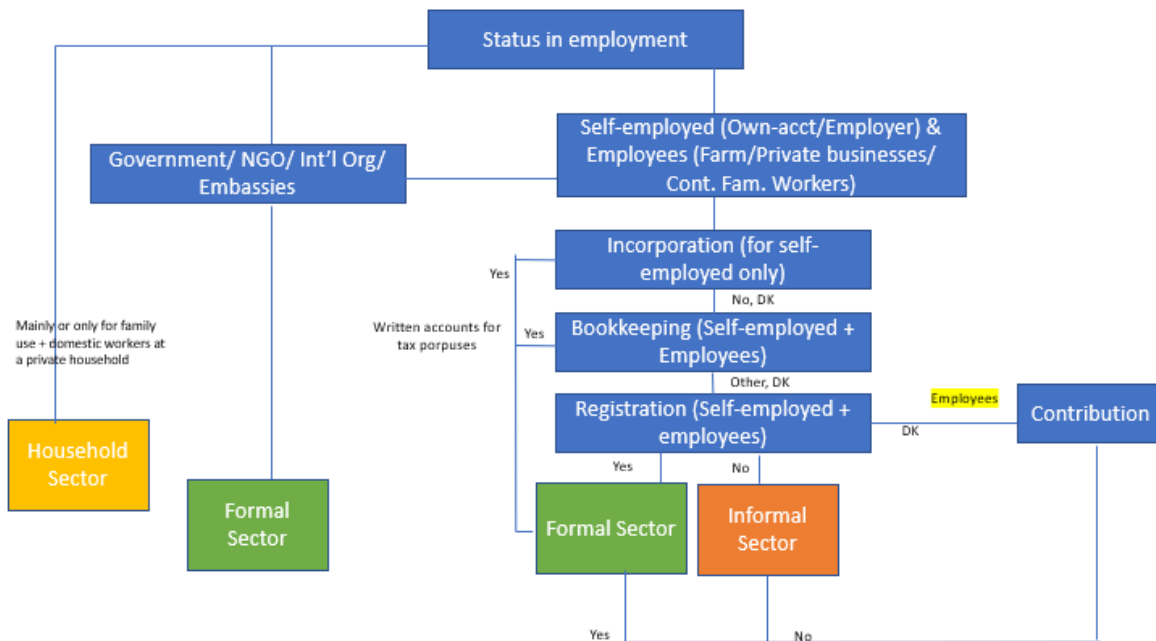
Status in employment

Government/ NGO/ Int'l Org/ Embassies

Self-employed (Own-acct/Employer) & Employees (Farm/Private businesses/ Cont. Fam. Workers)

Yes

Incorporation (for self-employed only)

No, DK

Mainly or only for family use + domestic workers at a private household

Written accounts for tax porpuses

Yes

Bookkeeping (Self-employed + Employees)

Other, DK

Registration (Self-employed + employees)

Employees

DK

Contribution

Yes

No

Household Sector

Formal Sector

Formal Sector

Informal Sector

Yes

No